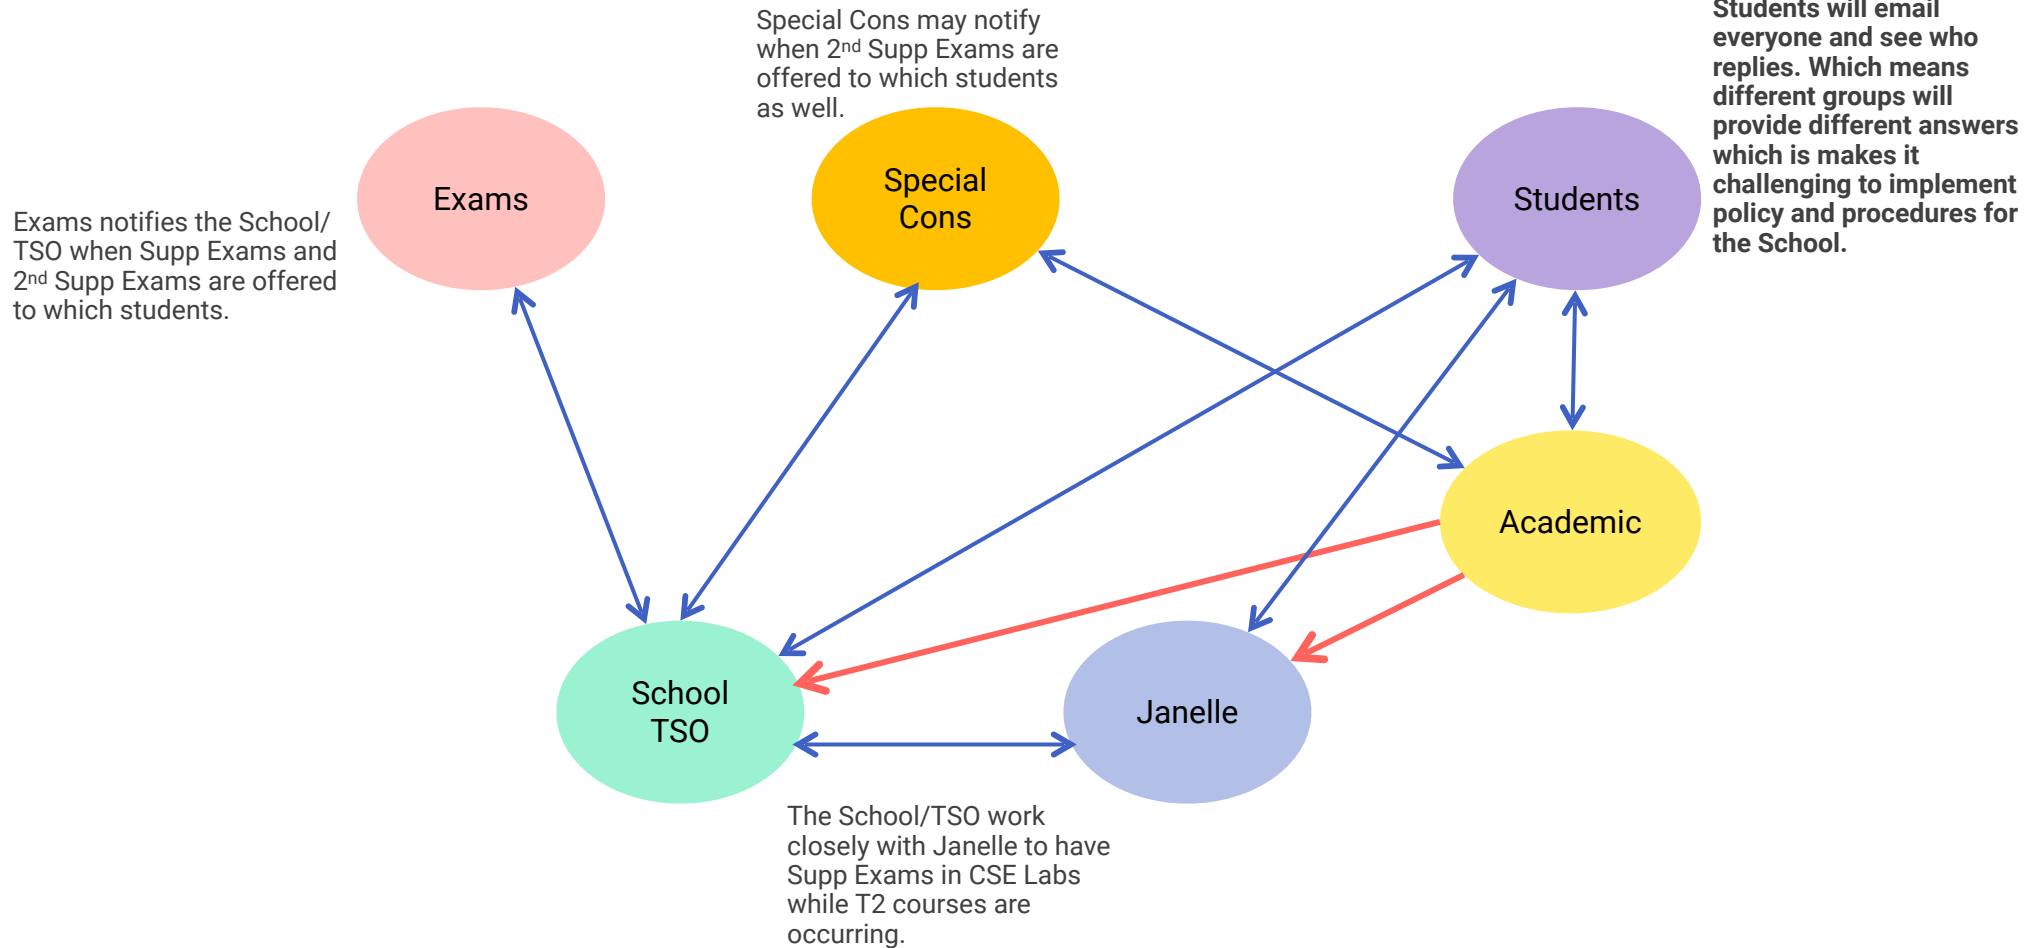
Special Cons may notify when 2$^{nd}$ Supp Exams are offered to which students as well.

Students will email everyone and see who replies. Which means different groups will provide different answers which is makes it challenging to implement policy and procedures for the School.

Exams

Special Cons

Students

Exams notifies the School/ TSO when Supp Exams and 2$^{nd}$ Supp Exams are offered to which students.

Academic

School TSO

Janelle

The School/TSO work closely with Janelle to have Supp Exams in CSE Labs while T2 courses are occurring.